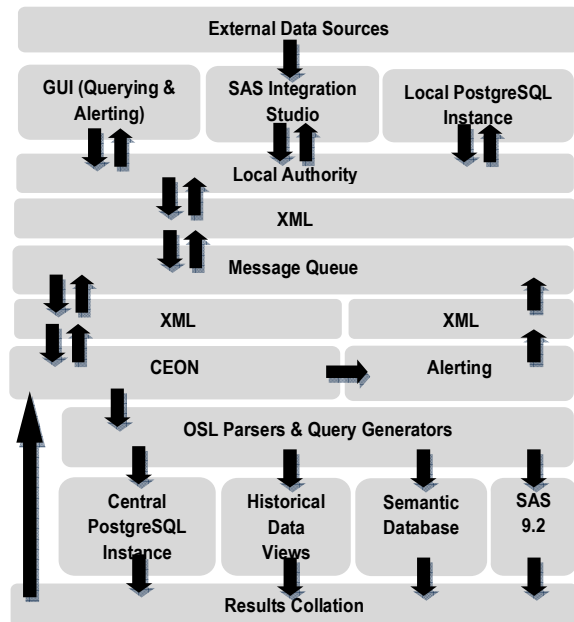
External Data Sources

GUI (Querying & Alerting)

SAS Integration Studio

Local PostgreSQL Instance

Local Authority

XML

Message Queue

XML

XML

CEON

Alerting

OSL Parsers & Query Generators

Central PostgreSQL Instance

Historical Data Views

Semantic Database

SAS 9.2

Results Collation